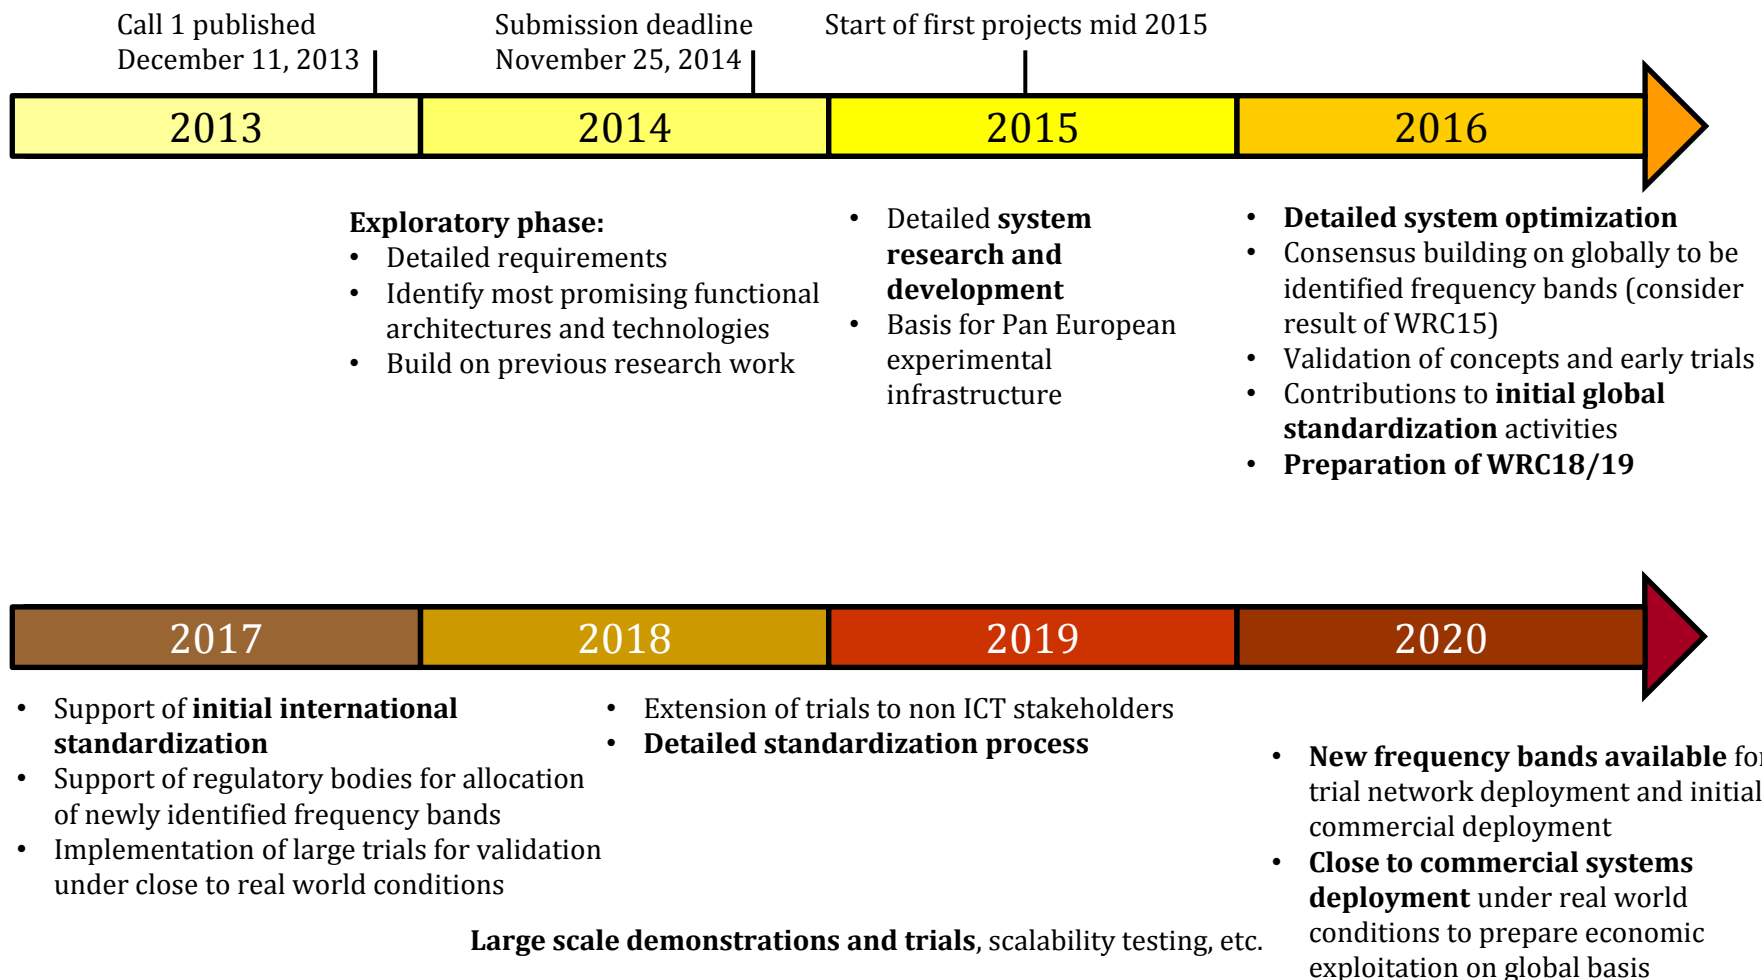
Call 1 published
December 11, 2013

Submission deadline
November 25, 2014

Start of first projects mid 2015

2013

2014

2015

2016

**Exploratory phase:**
- Detailed requirements
- Identify most promising functional architectures and technologies
- Build on previous research work

- Detailed **system research and development**
- Basis for Pan European experimental infrastructure

- **Detailed system optimization**
- Consensus building on globally to be identified frequency bands (consider result of WRC15)
- Validation of concepts and early trials
- Contributions to **initial global standardization** activities
- **Preparation of WRC18/19**

2017

2018

2019

2020

- Support of **initial international standardization**
- Support of regulatory bodies for allocation of newly identified frequency bands
- Implementation of large trials for validation under close to real world conditions

- Extension of trials to non ICT stakeholders
- **Detailed standardization process**

- **New frequency bands available** fo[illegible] trial network deployment and initial commercial deployment
- **Close to commercial systems deployment** under real world conditions to prepare economic exploitation on global basis

**Large scale demonstrations and trials**, scalability testing, etc.